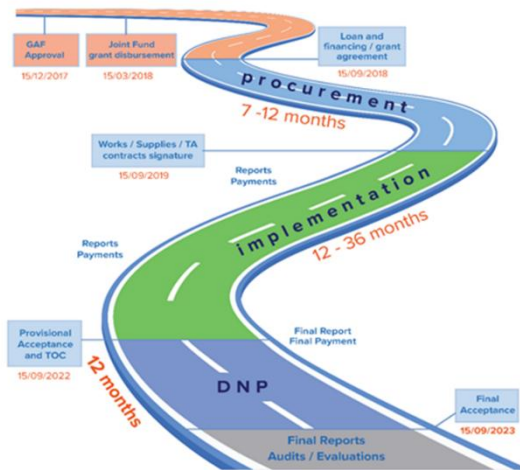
GAF Approval
15/12/2017

Joint Fund grant disbursement
15/03/2018

Loan and financing / grant agreement
15/09/2018

procurement
7 -12 months

Works / Supplies / TA contracts signature
15/09/2019

Reports
Payments

implementation
12 - 36 months

Reports
Payments

Provisional Acceptance and TOC
15/09/2022

Final Report
Final Payment

12 months

DNP

Final Acceptance
15/09/2023

Final Reports
Audits / Evaluations